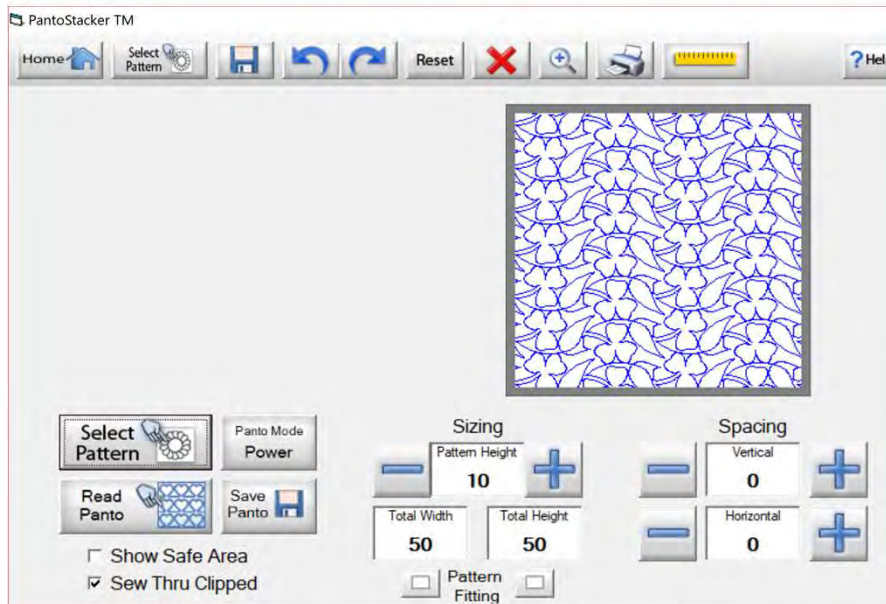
PantoStacker TM

Home Select Pattern Reset ? Hel

Select Pattern

Panto Mode Power

Read Panto

Save Panto

☐ Show Safe Area
☑ Sew Thru Clipped

Sizing

Pattern Height
10

Total Width
50

Total Height
50

Pattern Fitting

Spacing

Vertical
0

Horizontal
0